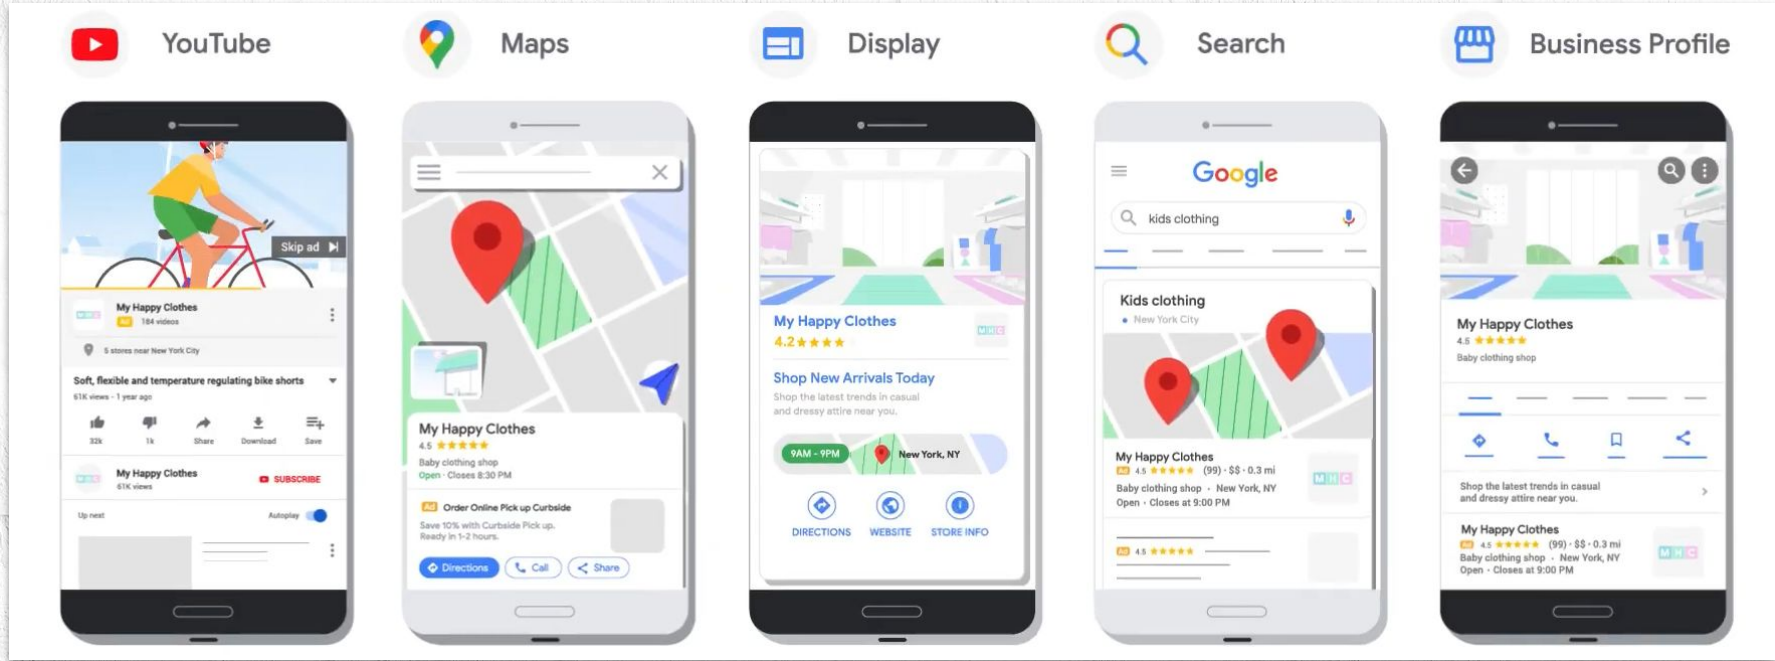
YouTube

Maps

Display

Search

Business Profile

Skip ad

My Happy Clothes
Ad 184 videos

5 stores near New York City

Soft, flexible and temperature regulating bike shorts
61K views · 1 year ago

32k 1k Share Download Save

My Happy Clothes
61K views
SUBSCRIBE

Up next Autoplay

My Happy Clothes
4.5 ★★★★★
Baby clothing shop
Open · Closes 8:30 PM

Ad Order Online Pick up Curbside
Save 10% with Curbside Pick up. Ready in 1-2 hours.

Directions Call Share

My Happy Clothes
4.2 ★★★★
MHC

Shop New Arrivals Today
Shop the latest trends in casual and dressy attire near you.

9AM - 9PM New York, NY

DIRECTIONS WEBSITE STORE INFO

Google
kids clothing

Kids clothing
New York City

My Happy Clothes
Ad 4.5 ★★★★★ (99) · $$ · 0.3 mi
Baby clothing shop · New York, NY
Open · Closes at 9:00 PM
MHC

Ad 4.5 ★★★★★

My Happy Clothes
4.5 ★★★★★
Baby clothing shop

Shop the latest trends in casual and dressy attire near you.

My Happy Clothes
Ad 4.5 ★★★★★ (99) · $$ · 0.3 mi
Baby clothing shop · New York, NY
Open · Closes at 9:00 PM
MHC